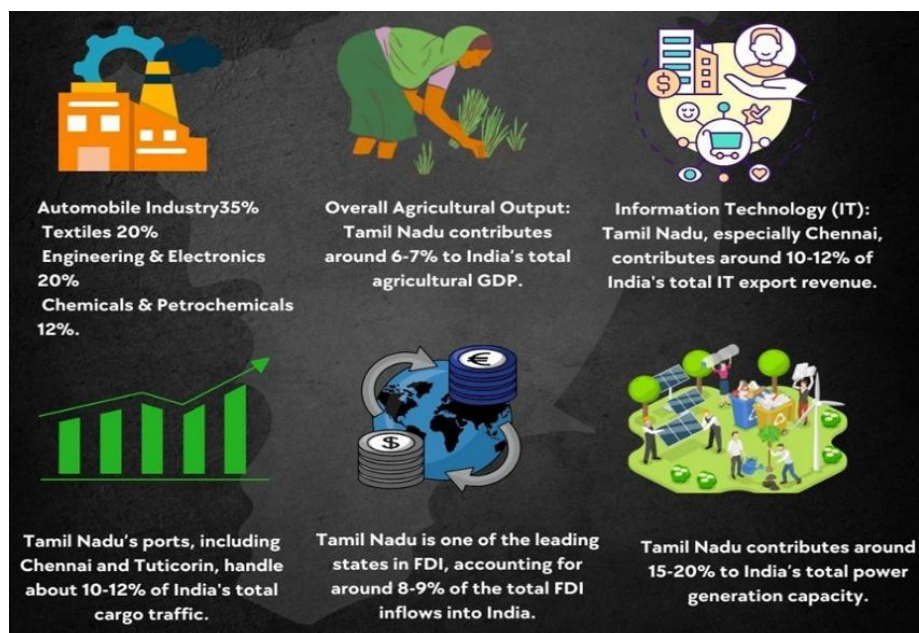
Automobile Industry35%
Textiles 20%
Engineering & Electronics 20%
Chemicals & Petrochemicals 12%.

Overall Agricultural Output: Tamil Nadu contributes around 6-7% to India's total agricultural GDP.

Information Technology (IT): Tamil Nadu, especially Chennai, contributes around 10-12% of India's total IT export revenue.

$

€

$

Tamil Nadu's ports, including Chennai and Tuticorin, handle about 10-12% of India's total cargo traffic.

Tamil Nadu is one of the leading states in FDI, accounting for around 8-9% of the total FDI inflows into India.

Tamil Nadu contributes around 15-20% to India's total power generation capacity.